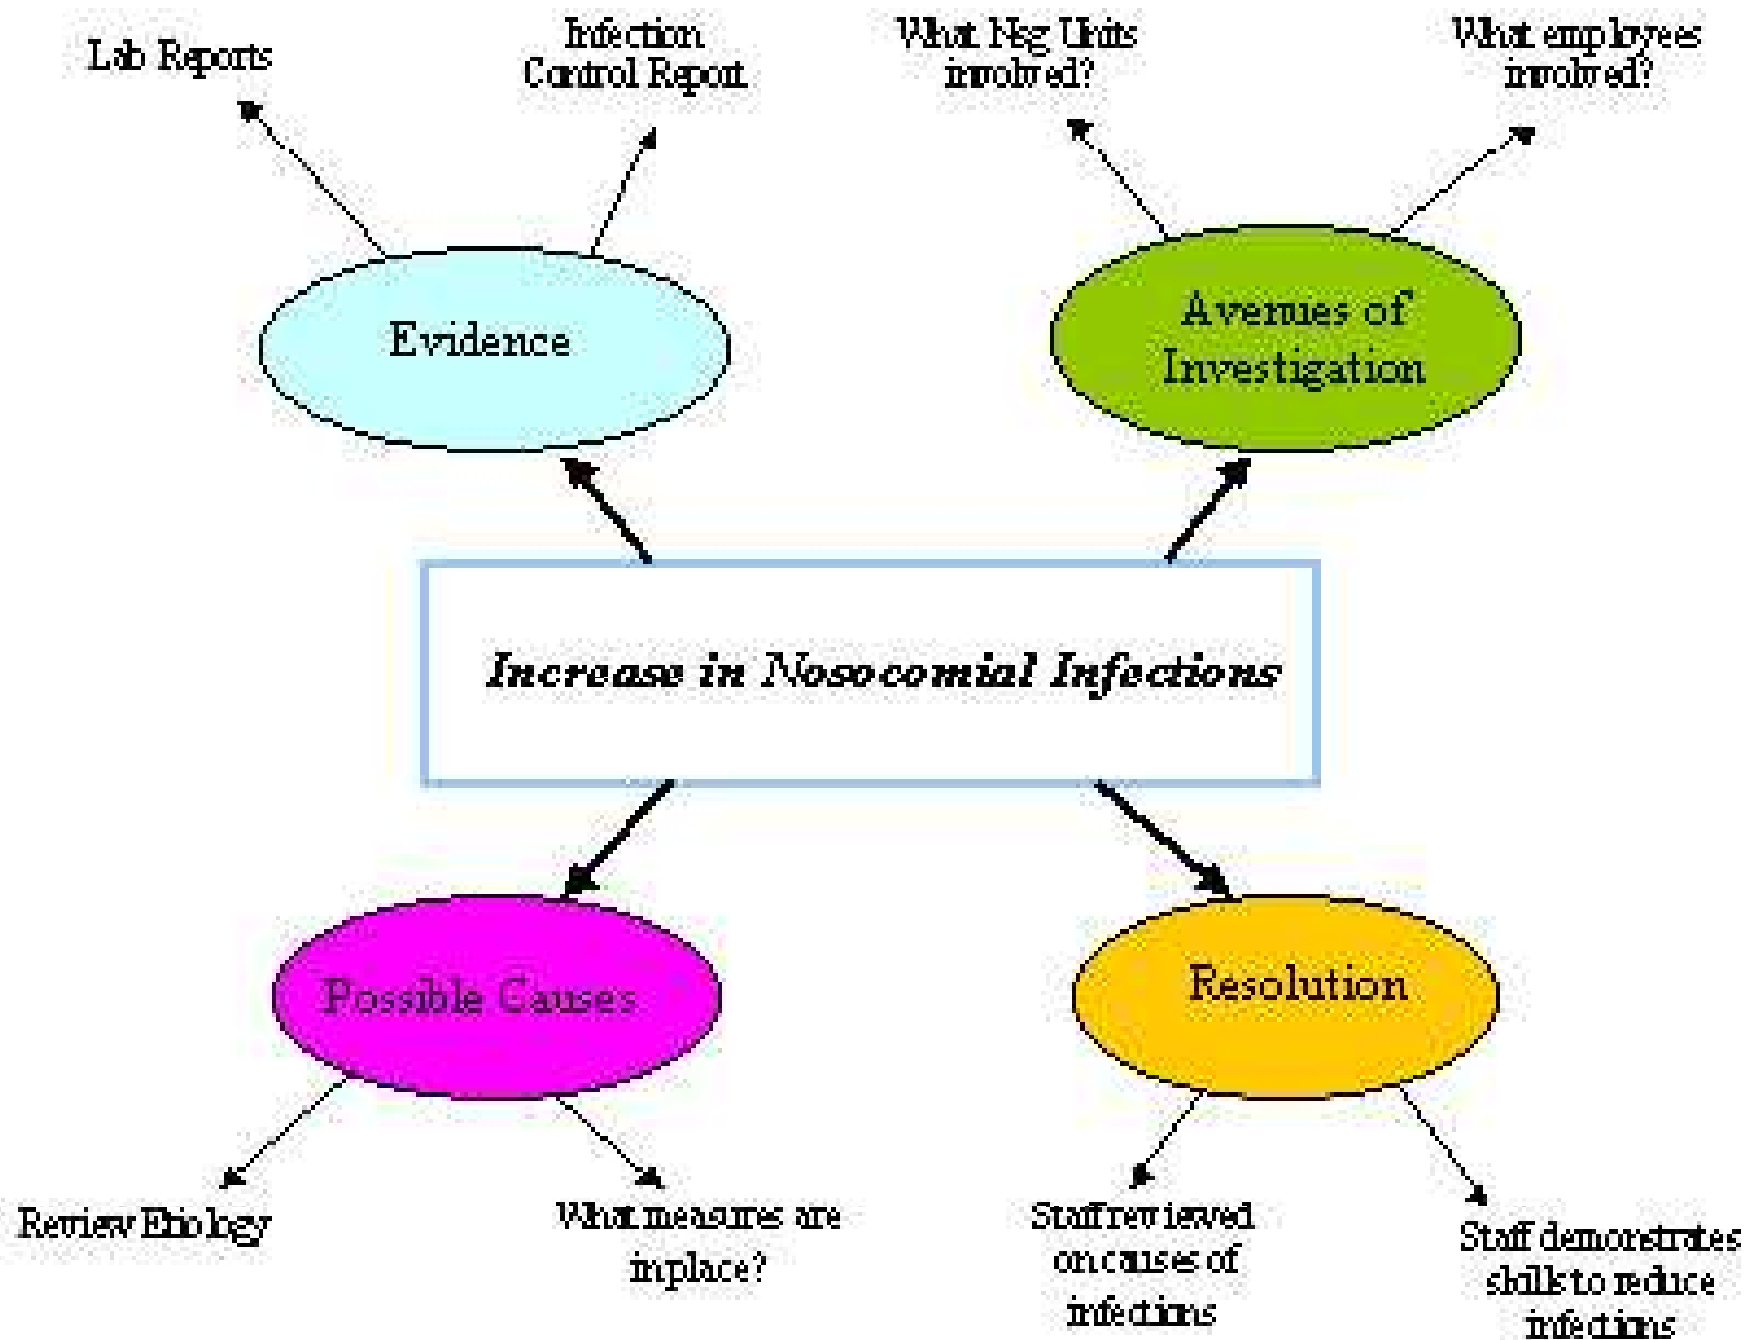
Lab Reports

Infection Control Report

What Nsg Units involved?

What employees involved?

Evidence

Avenues of Investigation

Increase in Nosocomial Infections

Possible Causes

Resolution

Review Etiology

What measures are inplace?

Staff reviewed on causes of infections

Staff demonstrates skills to reduce infections